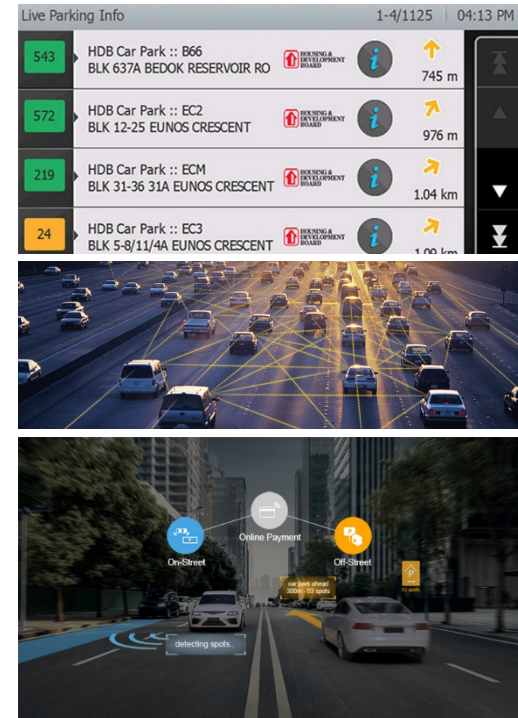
Live Parking Info 1-4/1125 04:13 PM

543 HDB Car Park :: B66 BLK 637A BEDOK RESERVOIR RO HOUSING & DEVELOPMENT BOARD 745 m

572 HDB Car Park :: EC2 BLK 12-25 EUNOS CRESCENT HOUSING & DEVELOPMENT BOARD 976 m

219 HDB Car Park :: ECM BLK 31-36 31A EUNOS CRESCENT HOUSING & DEVELOPMENT BOARD 1.04 km

24 HDB Car Park :: EC3 BLK 5-8/11/4A EUNOS CRESCENT HOUSING & DEVELOPMENT BOARD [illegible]

Online Payment

On-Street

Off-Street

car park ahead 300m - 53 spots

53 spots

detecting spots...